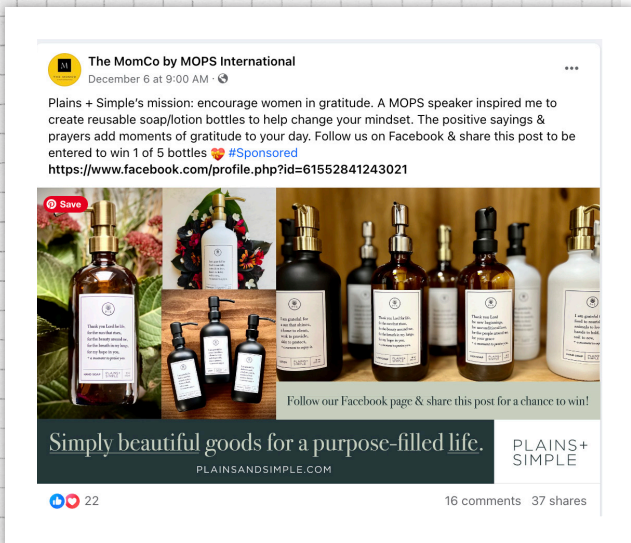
The MomCo by MOPS International
December 6 at 9:00 AM · 

Plains + Simple's mission: encourage women in gratitude. A MOPS speaker inspired me to create reusable soap/lotion bottles to help change your mindset. The positive sayings & prayers add moments of gratitude to your day. Follow us on Facebook & share this post to be entered to win 1 of 5 bottles 💝 #Sponsored
https://www.facebook.com/profile.php?id=61552841243021

Save

Thank you Lord for life, for the next four states, for the beauty around us, for the breath in my lungs for my hope in you.

Follow our Facebook page & share this post for a chance to win!

Simply beautiful goods for a purpose-filled life.
PLAINSANDSIMPLE.COM

PLAINS+ SIMPLE

22
16 comments 37 shares